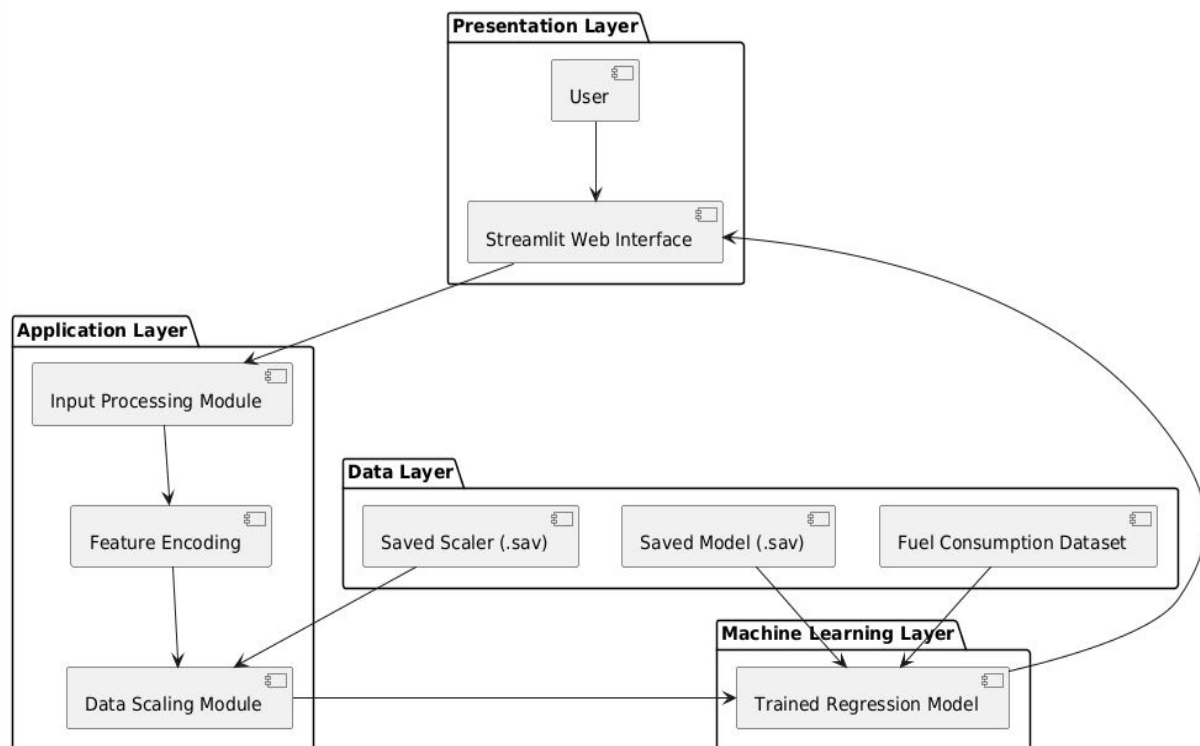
Presentation Layer

User

Streamlit Web Interface

Application Layer

Input Processing Module

Feature Encoding

Data Scaling Module

Data Layer

Saved Scaler (.sav)

Saved Model (.sav)

Fuel Consumption Dataset

Machine Learning Layer

Trained Regression Model